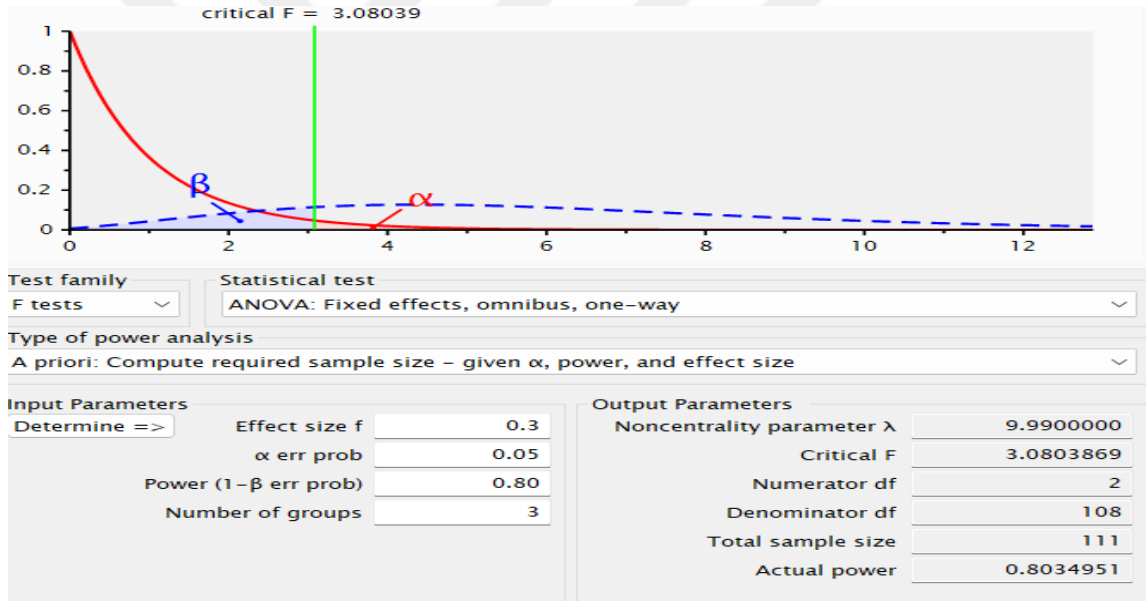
critical F = 3.08039

1
0.8
0.6
0.4
0.2
0

β
α

0
2
4
6
8
10
12

Test family
F tests

Statistical test
ANOVA: Fixed effects, omnibus, one-way

Type of power analysis
A priori: Compute required sample size – given α, power, and effect size

Input Parameters
Determine =>

| | |
|---|---|
| Effect size f | 0.3 |
| α err prob | 0.05 |
| Power (1-β err prob) | 0.80 |
| Number of groups | 3 |

Output Parameters

| | |
|---|---|
| Noncentrality parameter λ | 9.9900000 |
| Critical F | 3.0803869 |
| Numerator df | 2 |
| Denominator df | 108 |
| Total sample size | 111 |
| Actual power | 0.8034951 |